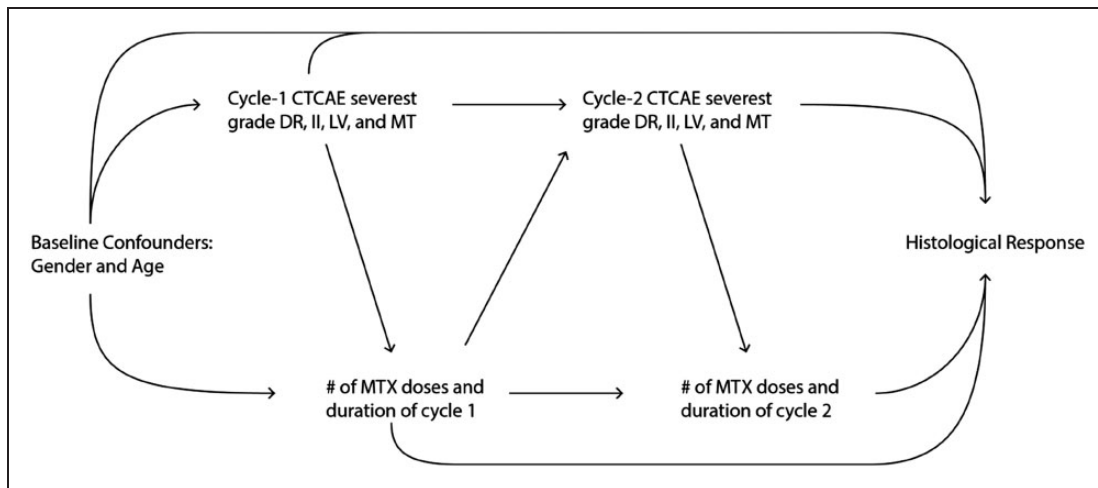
Cycle-1 CTCAE severest grade DR, II, LV, and MT

Cycle-2 CTCAE severest grade DR, II, LV, and MT

Baseline Confounders: Gender and Age

Histological Response

# of MTX doses and duration of cycle 1

# of MTX doses and duration of cycle 2